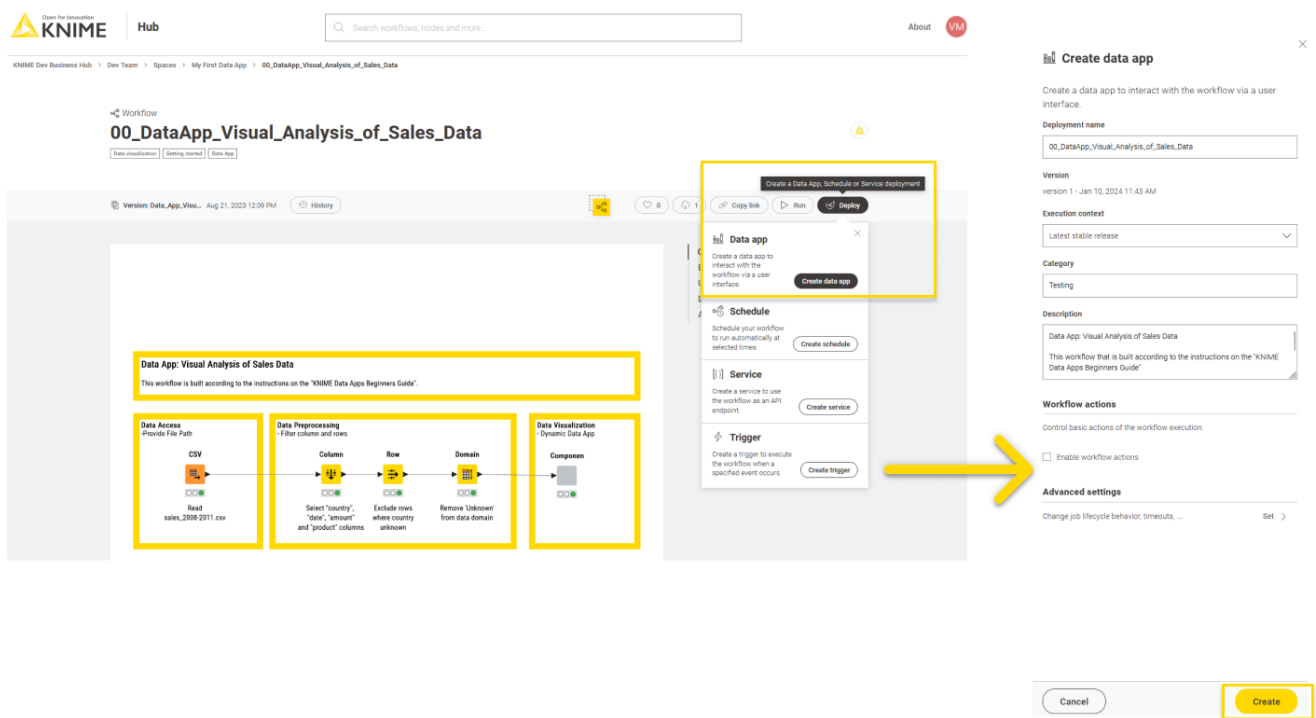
Open for Innovation
KNIME
Hub

Search workflows, nodes and more...

About VM

KNIME Dev Business Hub > Dev Team > Spaces > My First Data App > 00_DataApp_Visual_Analysis_of_Sales_Data

Workflow
00_DataApp_Visual_Analysis_of_Sales_Data
Data visualization Getting started Data App

Version: Data_App_Visu... Aug 21, 2023 12:09 PM History

0 1 Copy link Run Deploy

Create a Data App, Schedule or Service deployment

Data app
Create a data app to interact with the workflow via a user interface.
Create data app

Schedule
Schedule your workflow to run automatically at selected times.
Create schedule

Service
Create a service to use the workflow as an API endpoint
Create service

Trigger
Create a trigger to execute the workflow when a specified event occurs.
Create trigger

Data App: Visual Analysis of Sales Data
This workflow is built according to the instructions on the "KNIME Data Apps Beginners Guide".

Data Access
-Provide File Path
CSV
Read sales_2008-2011.csv

Data Preprocessing
- Filter column and rows
Column
Select "country", "date", "amount" and "product" columns
Row
Exclude rows where country unknown
Domain
Remove 'Unknown' from data domain

Data Visualization
- Dynamic Data App
Componen

Create data app
Create a data app to interact with the workflow via a user interface.
Deployment name
00_DataApp_Visual_Analysis_of_Sales_Data
Version
version 1 - Jan 10, 2024 11:43 AM
Execution context
Latest stable release
Category
Testing
Description
Data App: Visual Analysis of Sales Data

This workflow that is built according to the instructions on the "KNIME Data Apps Beginners Guide"
Workflow actions
Control basic actions of the workflow execution.
Enable workflow actions
Advanced settings
Change job lifecycle behavior, timeouts, ... Set
Cancel
Create